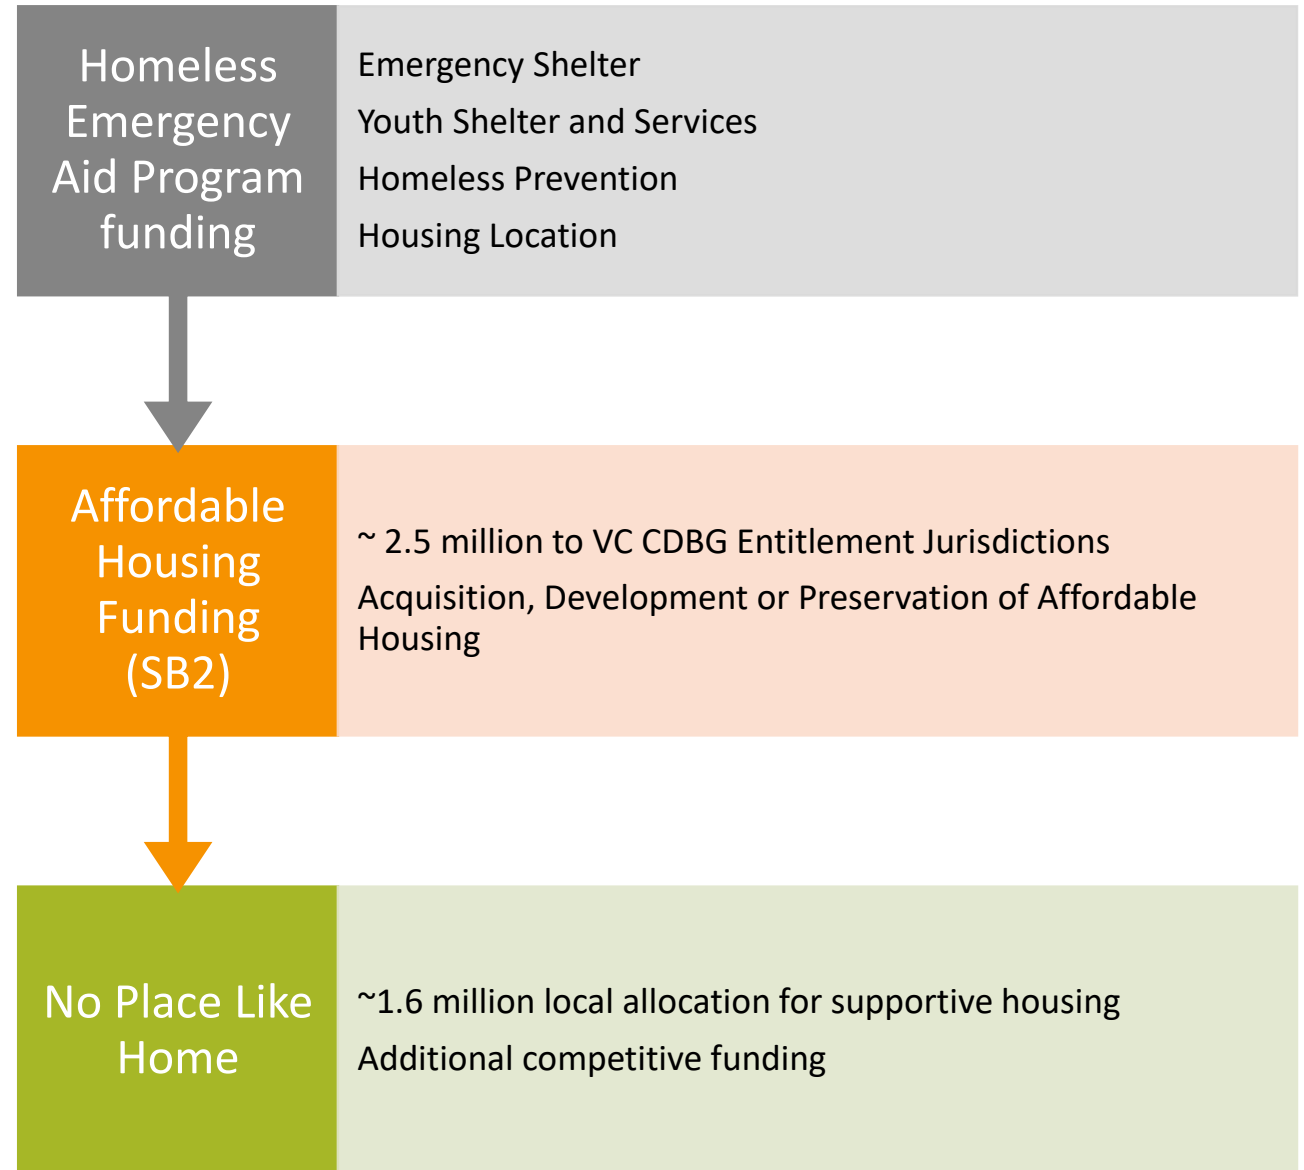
Homeless Emergency Aid Program funding

Emergency Shelter

Youth Shelter and Services

Homeless Prevention

Housing Location

Affordable Housing Funding (SB2)

~ 2.5 million to VC CDBG Entitlement Jurisdictions

Acquisition, Development or Preservation of Affordable Housing

No Place Like Home

~1.6 million local allocation for supportive housing

Additional competitive funding